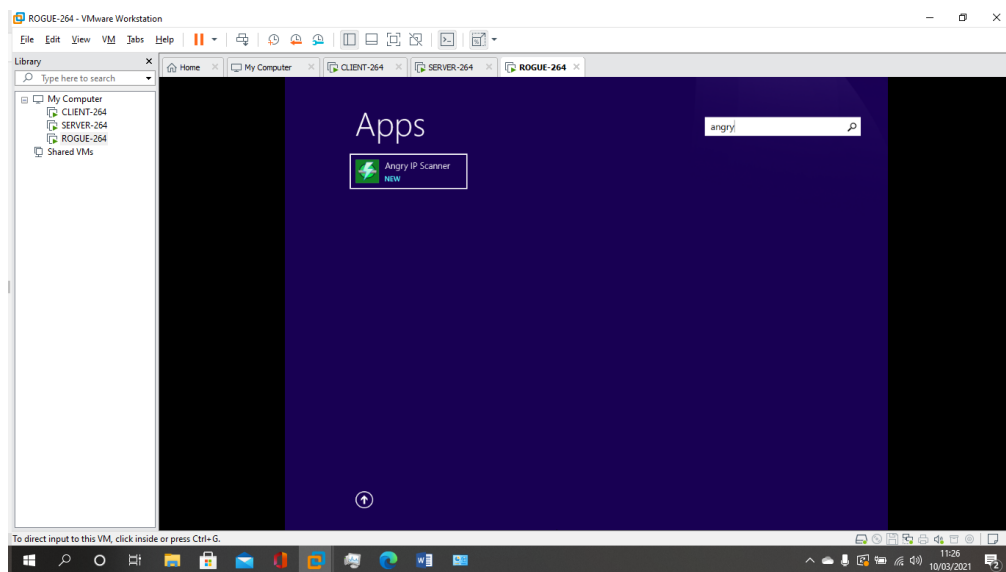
ROGUE-264 - VMware Workstation

File Edit View VM Tabs Help

Library

Type here to search

My Computer
CLIENT-264
SERVER-264
ROGUE-264
Shared VMs

Home

My Computer

CLIENT-264

SERVER-264

ROGUE-264

Apps

angry

Angry IP Scanner
NEW

To direct input to this VM, click inside or press Ctrl+G.

11:26
10/03/2021

2